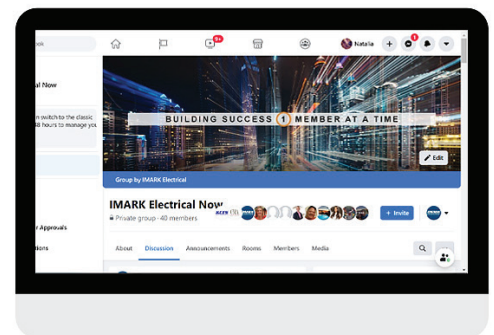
ook

al Now

n switch to the classic
8 hours to manage you

9+

Natalia

BUILDING SUCCESS 1 MEMBER AT A TIME

Edit

Group by IMARK Electrical

IMARK Electrical Now

Private group · 40 members

+ Invite

r Approvals

tions

About Discussion Announcements Rooms Members Media